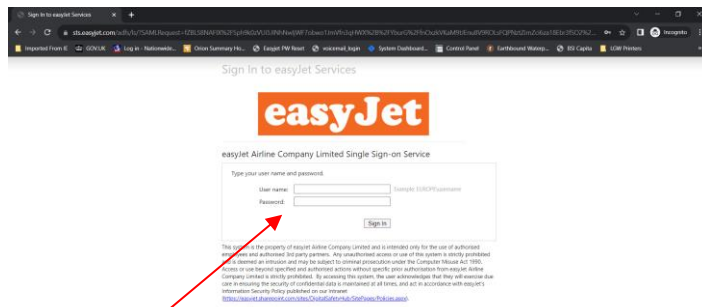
Sign In to easyJet Services × +

sts.easyjet.com/adfs/ls/?SAMLRequest=fZBLS8NAFI8%2Fq4%2BVZU%3D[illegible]

Incognito

Imported From IE GOV.UK Log in - Nationwide... Orion Summary Ho... Easyjet PW Reset voicemail_login System Dashboard... Control Panel Earthbound Waterp... BV Capita LGW Printers

Sign In to easyJet Services

easyJet

easyJet Airline Company Limited Single Sign-on Service

Type your user name and password.

User name:

Example: EUROPE\username

Password:

Sign In

This system is the property of easyJet Airline Company Limited and is intended only for the use of authorised employees and authorised 3rd party partners. Any unauthorised access or use of this system is strictly prohibited and is deemed an intrusion and may be subject to criminal prosecution under the Computer Misuse Act 1990. Access or use beyond specified and authorised actions without specific prior authorisation from easyJet Airline Company Limited is strictly prohibited. By accessing this system, the user acknowledges that they will exercise due care in ensuring the security of confidential data is maintained at all times, and act in accordance with easyJet's Information Security Policy published on our Intranet. (https://easyjet.sharepoint.com/sites/DigitalSafetyHub/SitePages/Policies.aspx).